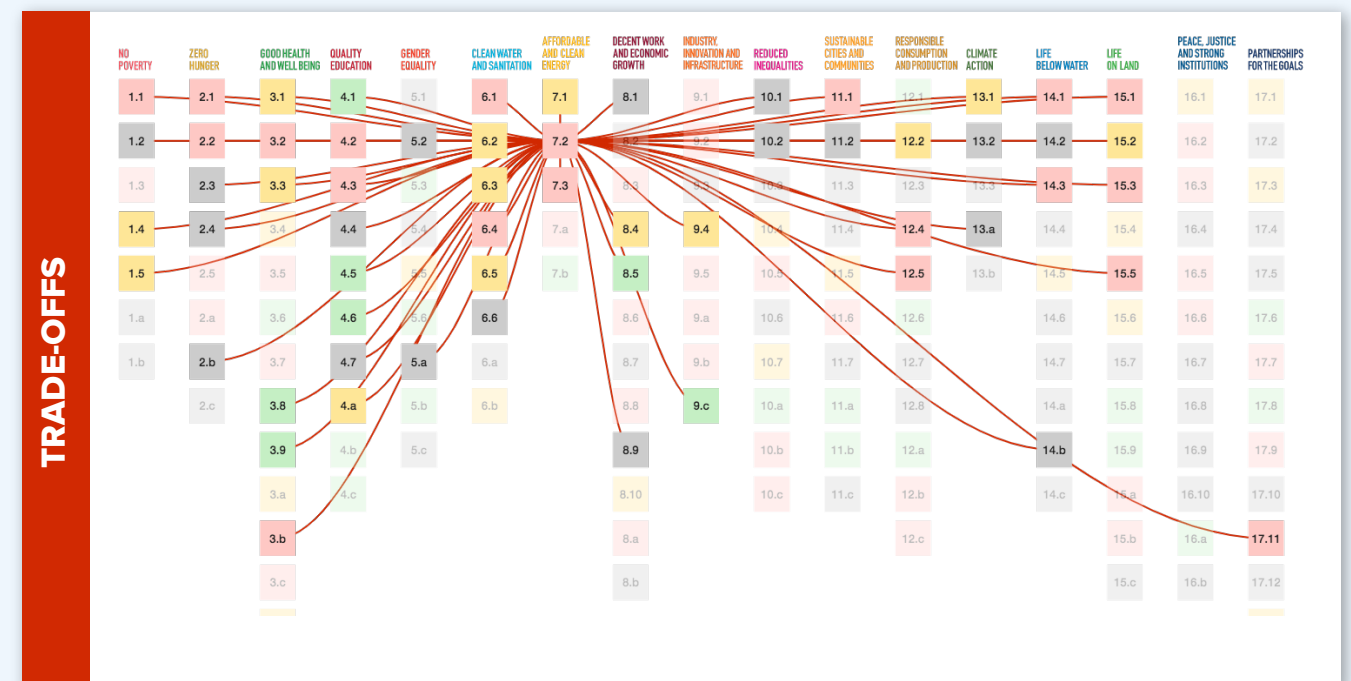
TRADE-OFFS

NO POVERTY
1.1
1.2
1.3
1.4
1.5
1.a
1.b

ZERO HUNGER
2.1
2.2
2.3
2.4
2.5
2.a
2.b
2.c

GOOD HEALTH AND WELL BEING
3.1
3.2
3.3
3.4
3.5
3.6
3.7
3.8
3.9
3.a
3.b
3.c

QUALITY EDUCATION
4.1
4.2
4.3
4.4
4.5
4.6
4.7
4.a
4.b
4.c

GENDER EQUALITY
5.1
5.2
5.3
5.4
5.5
5.6
5.a
5.b
5.c

CLEAN WATER AND SANITATION
6.1
6.2
6.3
6.4
6.5
6.6
6.a
6.b

AFFORDABLE AND CLEAN ENERGY
7.1
7.2
7.3
7.a
7.b

DECENT WORK AND ECONOMIC GROWTH
8.1
8.2
8.3
8.4
8.5
8.6
8.7
8.8
8.9
8.10
8.a
8.b

INDUSTRY, INNOVATION AND INFRASTRUCTURE
9.1
9.2
9.3
9.4
9.5
9.a
9.b
9.c

REDUCED INEQUALITIES
10.1
10.2
10.3
10.4
10.5
10.6
10.7
10.a
10.b
10.c

SUSTAINABLE CITIES AND COMMUNITIES
11.1
11.2
11.3
11.4
11.5
11.6
11.7
11.a
11.b
11.c

RESPONSIBLE CONSUMPTION AND PRODUCTION
12.1
12.2
12.3
12.4
12.5
12.6
12.7
12.8
12.a
12.b
12.c

CLIMATE ACTION
13.1
13.2
13.3
13.a
13.b

LIFE BELOW WATER
14.1
14.2
14.3
14.4
14.5
14.6
14.7
14.a
14.b
14.c

LIFE ON LAND
15.1
15.2
15.3
15.4
15.5
15.6
15.7
15.8
15.9
15.a
15.b
15.c

PEACE, JUSTICE AND STRONG INSTITUTIONS
16.1
16.2
16.3
16.4
16.5
16.6
16.7
16.8
16.9
16.10
16.a
16.b

PARTNERSHIPS FOR THE GOALS
17.1
17.2
17.3
17.4
17.5
17.6
17.7
17.8
17.9
17.10
17.11
17.12